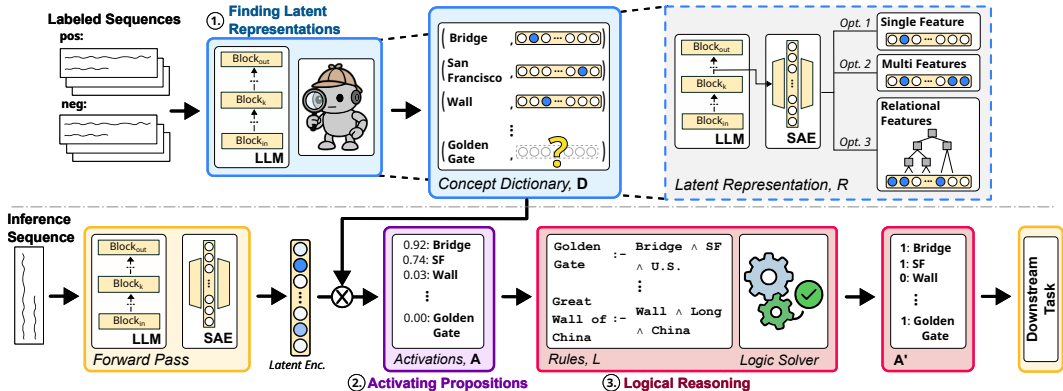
Labeled Sequences

pos:

neg:

1. Finding Latent Representations

Block$_{out}$

Block$_{k}$

Block$_{in}$

LLM

Bridge

San Francisco

Wall

⋮

Golden Gate

?

Concept Dictionary, D

Block$_{out}$

Block$_{k}$

Block$_{in}$

LLM

SAE

Opt. 1

Single Feature

Opt. 2

Multi Features

Opt. 3

Relational Features

Latent Representation, R

Inference Sequence

Block$_{out}$

Block$_{k}$

Block$_{in}$

LLM

SAE

Forward Pass

Latent Enc.

0.92: Bridge
0.74: SF
0.03: Wall
⋮
0.00: Golden Gate

Activations, A

2. Activating Propositions

Golden Gate :- Bridge ∧ SF ∧ U.S.
⋮
Great Wall of China :- Wall ∧ Long ∧ China

Rules, L

Logic Solver

3. Logical Reasoning

1: Bridge
1: SF
0: Wall
⋮
1: Golden Gate

A'

Downstream Task